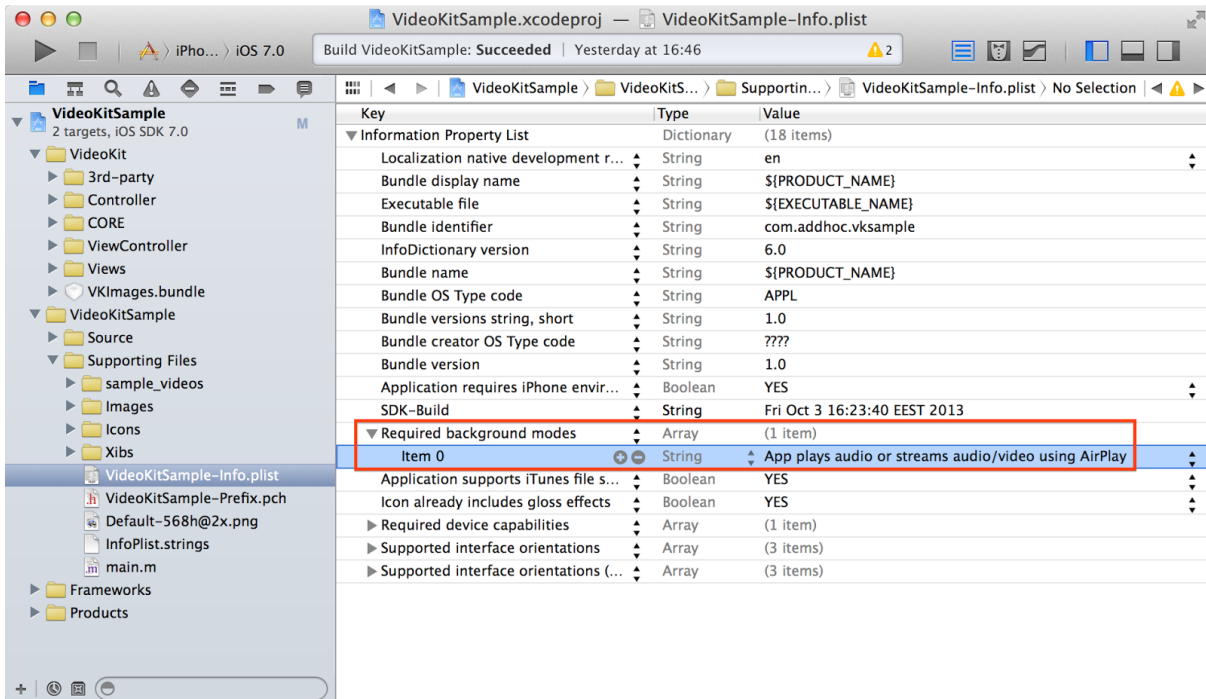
VideoKitSample.xcodeproj — VideoKitSample-Info.plist

iPho... 〉 iOS 7.0 | Build VideoKitSample: **Succeeded** | Yesterday at 16:46 | 2

VideoKitSample 〉 VideoKitS... 〉 Supportin... 〉 VideoKitSample-Info.plist 〉 No Selection

VideoKitSample
2 targets, iOS SDK 7.0 M
VideoKit
3rd-party
Controller
CORE
ViewController
Views
VKImages.bundle
VideoKitSample
Source
Supporting Files
sample_videos
Images
Icons
Xibs
VideoKitSample-Info.plist
VideoKitSample-Prefix.pch
Default-568h@2x.png
InfoPlist.strings
main.m
Frameworks
Products

| Key | Type | Value |
|---|---|---|
| Information Property List | Dictionary | (18 items) |
| Localization native development r... | String | en |
| Bundle display name | String | ${PRODUCT_NAME} |
| Executable file | String | ${EXECUTABLE_NAME} |
| Bundle identifier | String | com.addhoc.vksample |
| InfoDictionary version | String | 6.0 |
| Bundle name | String | ${PRODUCT_NAME} |
| Bundle OS Type code | String | APPL |
| Bundle versions string, short | String | 1.0 |
| Bundle creator OS Type code | String | ???? |
| Bundle version | String | 1.0 |
| Application requires iPhone envir... | Boolean | YES |
| SDK-Build | String | Fri Oct 3 16:23:40 EEST 2013 |
| Required background modes | Array | (1 item) |
| Item 0 | String | App plays audio or streams audio/video using AirPlay |
| Application supports iTunes file s... | Boolean | YES |
| Icon already includes gloss effects | Boolean | YES |
| Required device capabilities | Array | (1 item) |
| Supported interface orientations | Array | (3 items) |
| Supported interface orientations (... | Array | (3 items) |